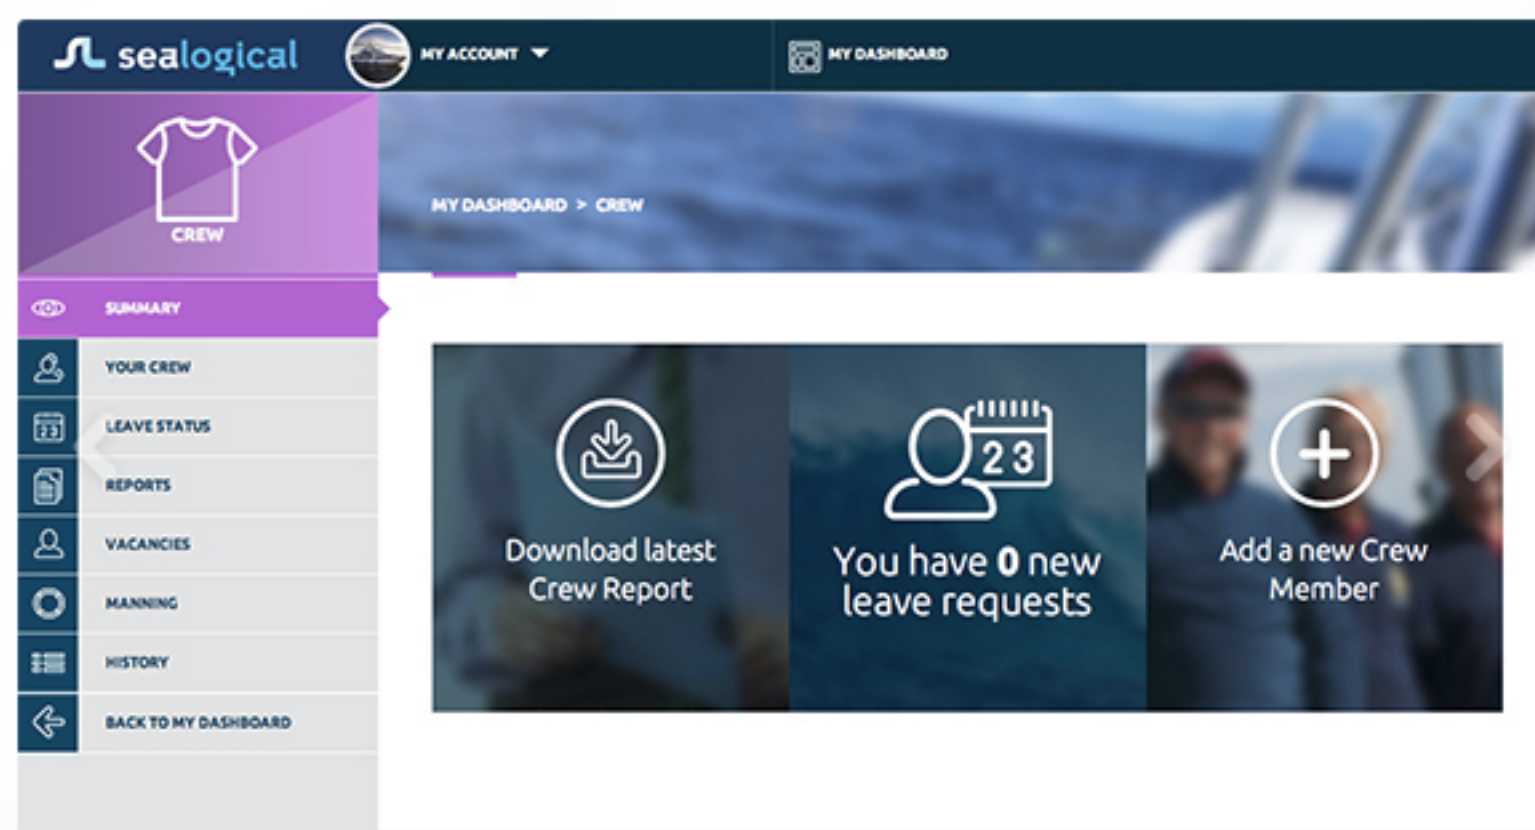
sealogical

MY ACCOUNT

MY DASHBOARD

CREW

MY DASHBOARD > CREW

SUMMARY

YOUR CREW

LEAVE STATUS

REPORTS

VACANCIES

MANNING

HISTORY

BACK TO MY DASHBOARD

Download latest Crew Report

23

You have 0 new leave requests

Add a new Crew Member